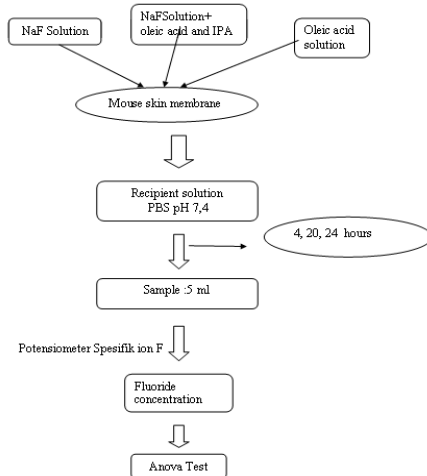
NaF Solution

NaFSolution+ oleic acid and IPA

Oleic acid solution

Mouse skin membrane

Recipient solution PBS pH 7,4

4, 20, 24 hours

Sample :5 ml

Potensiometer Spesifik ion F

Fluoride concentration

Anova Test